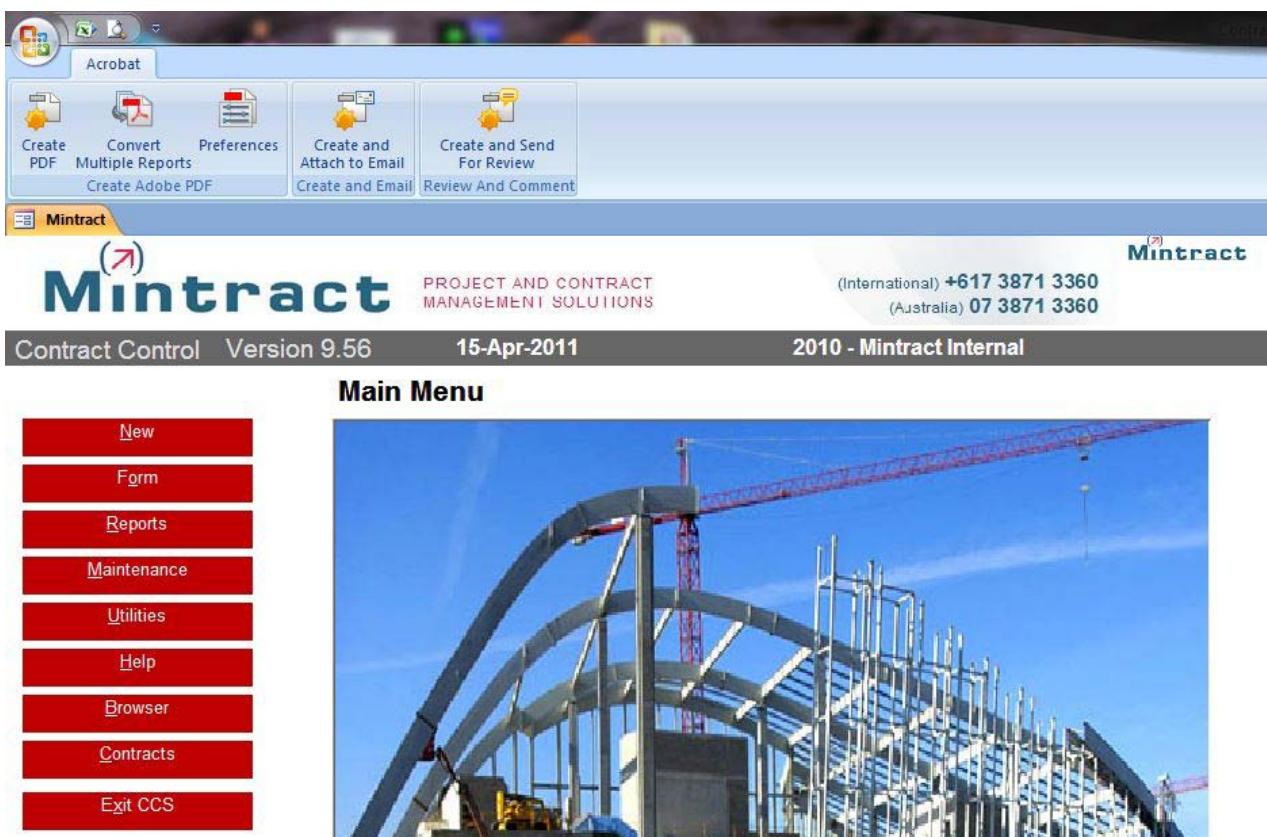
Acrobat

Create PDF
Convert Multiple Reports
Preferences
Create Adobe PDF

Create and Attach to Email
Create and Email

Create and Send For Review
Review And Comment

Mintract

Mintract

PROJECT AND CONTRACT MANAGEMENT SOLUTIONS

(International) +617 3871 3360
(Australia) 07 3871 3360

Mintract

Contract Control Version 9.56 15-Apr-2011 2010 - Mintract Internal

Main Menu

New
Form
Reports
Maintenance
Utilities
Help
Browser
Contracts
Exit CCS